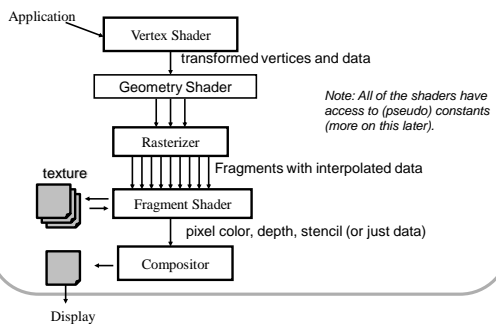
Application

Vertex Shader

transformed vertices and data

Geometry Shader

Note: All of the shaders have access to (pseudo) constants (more on this later).

Rasterizer

Fragments with interpolated data

texture

Fragment Shader

pixel color, depth, stencil (or just data)

Compositor

Display